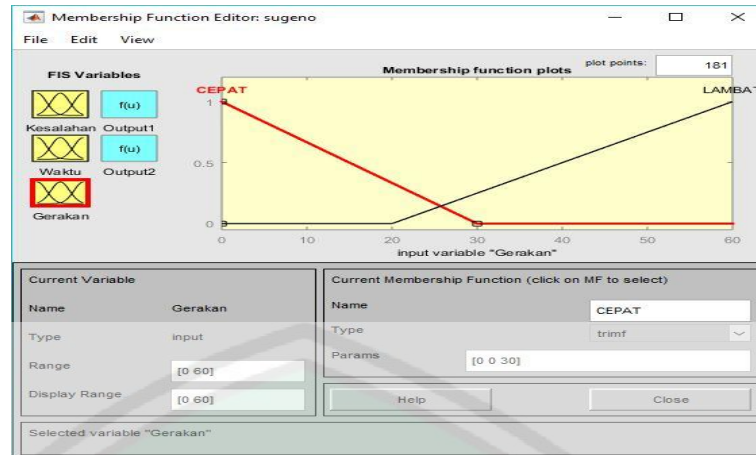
Membership Function Editor: sugeno

File Edit View

FIS Variables

f(u)

Kesalahan Output1

f(u)

Waktu Output2

Gerakan

Membership function plots

plot points: 181

CEPAT

LAMBA

1

0.5

0

0 10 20 30 40 50 60

input variable "Gerakan"

Current Variable

Name Gerakan

Type input

Range [0 60]

Display Range [0 60]

Current Membership Function (click on MF to select)

Name CEPAT

Type trimf

Params [0 0 30]

Help

Close

Selected variable "Gerakan"